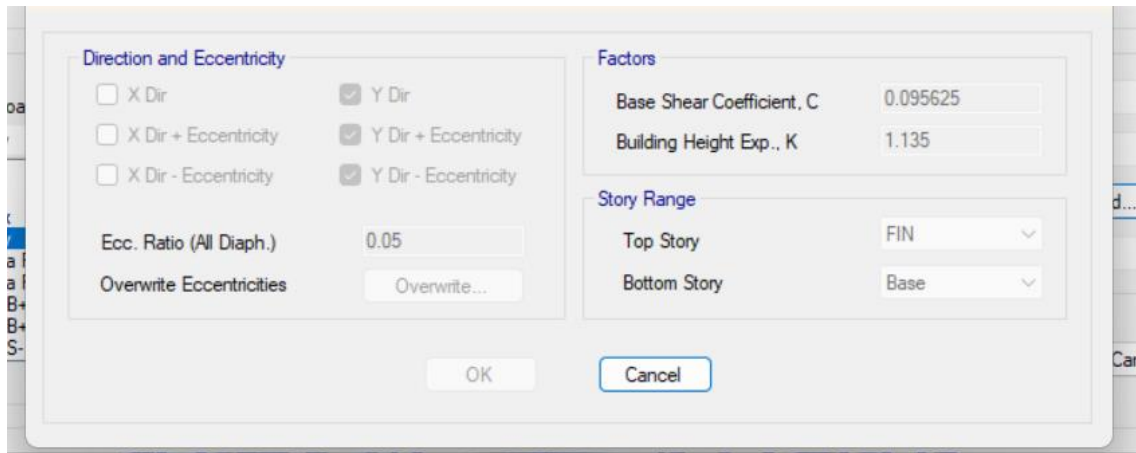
Direction and Eccentricity

X Dir

Y Dir

X Dir + Eccentricity

Y Dir + Eccentricity

X Dir - Eccentricity

Y Dir - Eccentricity

Ecc. Ratio (All Diaph.) 0.05

Overwrite Eccentricities Overwrite...

Factors

Base Shear Coefficient, C 0.095625

Building Height Exp., K 1.135

Story Range

Top Story FIN

Bottom Story Base

OK

Cancel

oa

a
a
B+
B+
S-

d...

Car